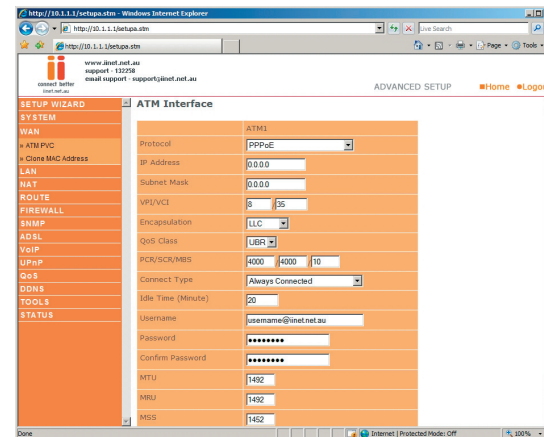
http://10.1.1.1/setupa.stm - Windows Internet Explorer

http://10.1.1.1/setupa.stm

Live Search

http://10.1.1.1/setupa.stm

Page · Tools ·

connect better
iinet.net.au

www.iinet.net.au
support - 132258
email support - support@iinet.net.au

ADVANCED SETUP

Home Logo

SETUP WIZARD
SYSTEM
WAN
» ATM PVC
» Clone MAC Address
LAN
NAT
ROUTE
FIREWALL
SNMP
ADSL
VoIP
UPnP
QoS
DDNS
TOOLS
STATUS

ATM Interface

| | ATM1 |
|---|---|
| Protocol | PPPoE |
| IP Address | 0.0.0.0 |
| Subnet Mask | 0.0.0.0 |
| VPI/VCI | 8 / 35 |
| Encapsulation | LLC |
| QoS Class | UBR |
| PCR/SCR/MBS | 4000 / 4000 / 10 |
| Connect Type | Always Connected |
| Idle Time (Minute) | 20 |
| Username | username@iinet.net.au |
| Password | •••••••• |
| Confirm Password | •••••••• |
| MTU | 1492 |
| MRU | 1492 |
| MSS | 1452 |

Done

Internet | Protected Mode: Off

100%